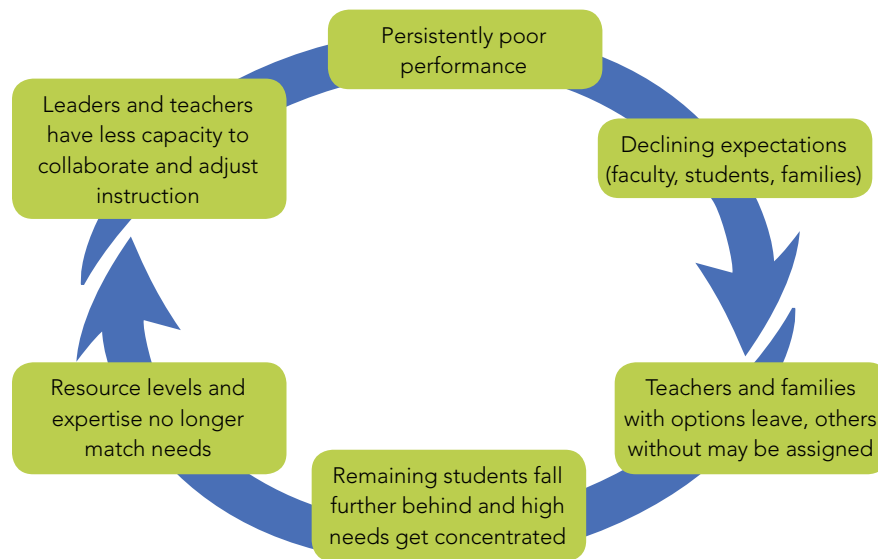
Persistently poor performance

Declining expectations (faculty, students, families)

Teachers and families with options leave, others without may be assigned

Remaining students fall further behind and high needs get concentrated

Resource levels and expertise no longer match needs

Leaders and teachers have less capacity to collaborate and adjust instruction